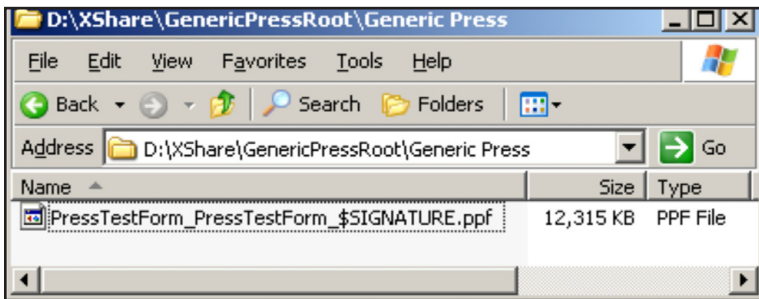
D:\XShare\GenericPressRoot\Generic Press

File Edit View Favorites Tools Help

Back Search Folders

Address D:\XShare\GenericPressRoot\Generic Press Go

| Name | Size | Type |
|---|---|---|
| PressTestForm_PressTestForm_$SIGNATURE.ppf | 12,315 KB | PPF File |